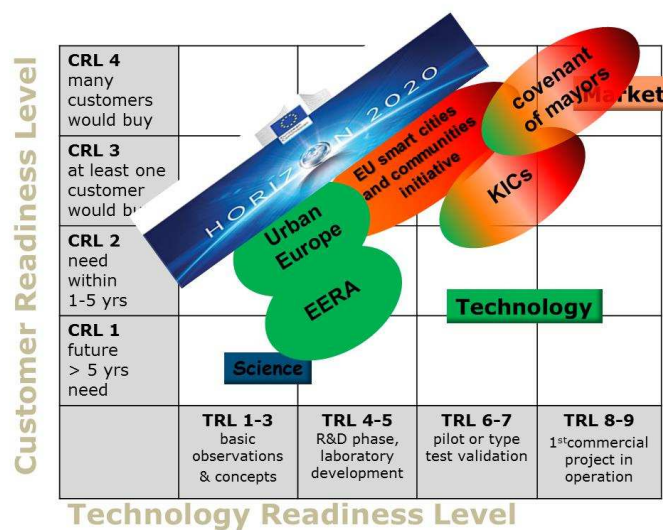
Customer Readiness Level

CRL 4 many customers would buy

CRL 3 at least one customer would bu

CRL 2 need within 1-5 yrs

CRL 1 future > 5 yrs need

HORIZON 2020

EU smart cities and communities initiative

covenant of mayors

Market

KICs

Urban Europe

EERA

Technology

Science

| | TRL 1-3 basic observations & concepts | TRL 4-5 R&D phase, laboratory development | TRL 6-7 pilot or type test validation | TRL 8-9 $1^{st}$commercial project in operation |
|---|---|---|---|---|

Technology Readiness Level